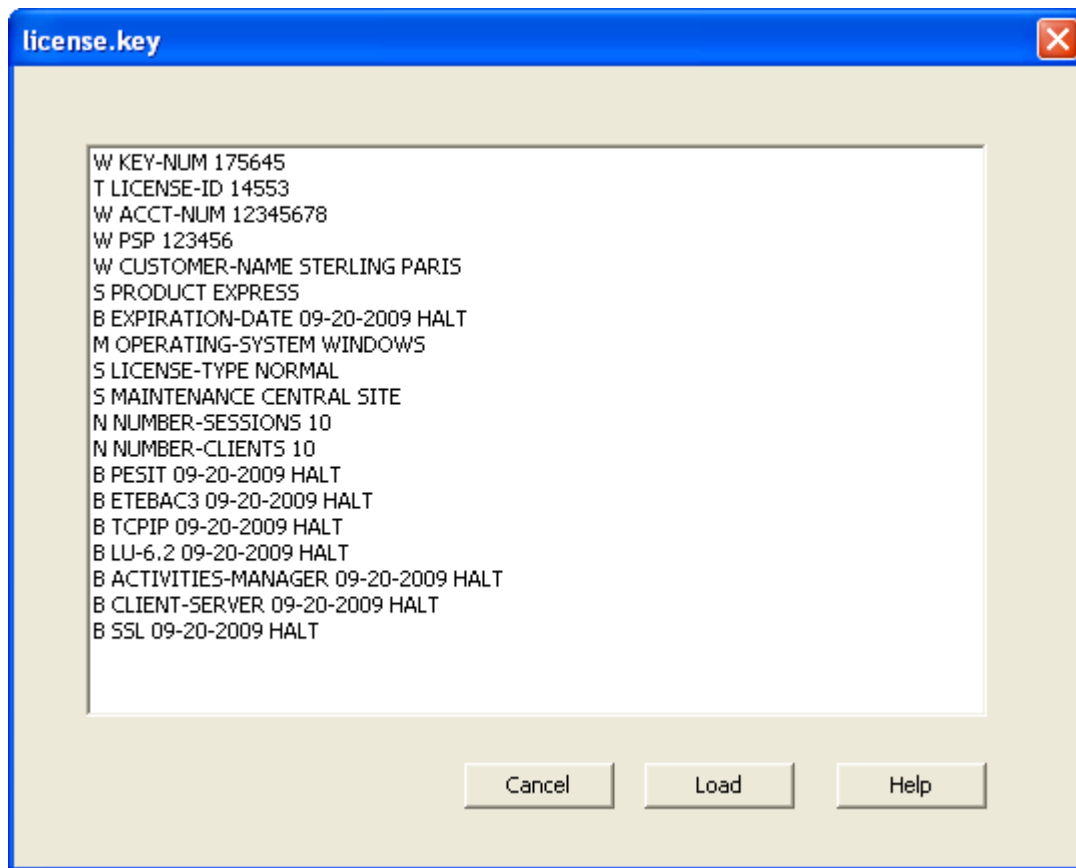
license.key

W KEY-NUM 175645
T LICENSE-ID 14553
W ACCT-NUM 12345678
W PSP 123456
W CUSTOMER-NAME STERLING PARIS
S PRODUCT EXPRESS
B EXPIRATION-DATE 09-20-2009 HALT
M OPERATING-SYSTEM WINDOWS
S LICENSE-TYPE NORMAL
S MAINTENANCE CENTRAL SITE
N NUMBER-SESSIONS 10
N NUMBER-CLIENTS 10
B PESIT 09-20-2009 HALT
B ETEBAC3 09-20-2009 HALT
B TCPIP 09-20-2009 HALT
B LU-6.2 09-20-2009 HALT
B ACTIVITIES-MANAGER 09-20-2009 HALT
B CLIENT-SERVER 09-20-2009 HALT
B SSL 09-20-2009 HALT

Cancel
Load
Help